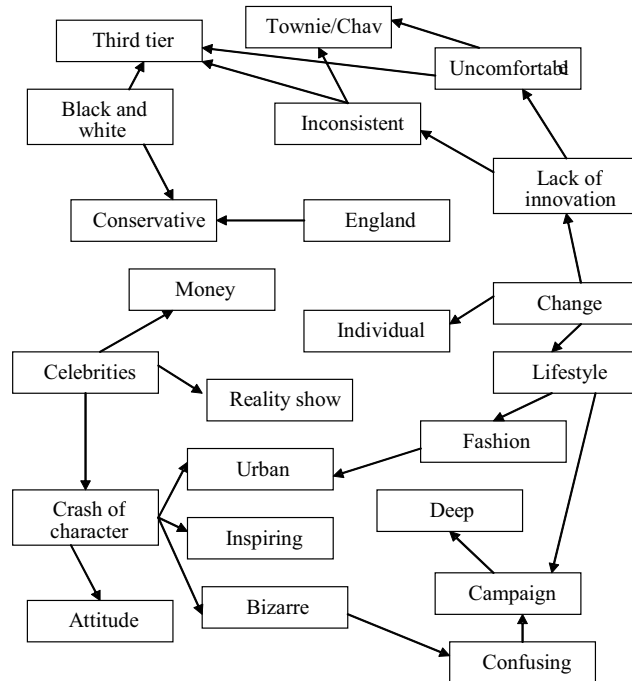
Townie/Chav

Third tier

Uncomfortable

Black and white

Inconsistent

Lack of innovation

Conservative

England

Money

Change

Individual

Celebrities

Lifestyle

Reality show

Fashion

Urban

Crash of character

Deep

Inspiring

Campaign

Attitude

Bizarre

Confusing